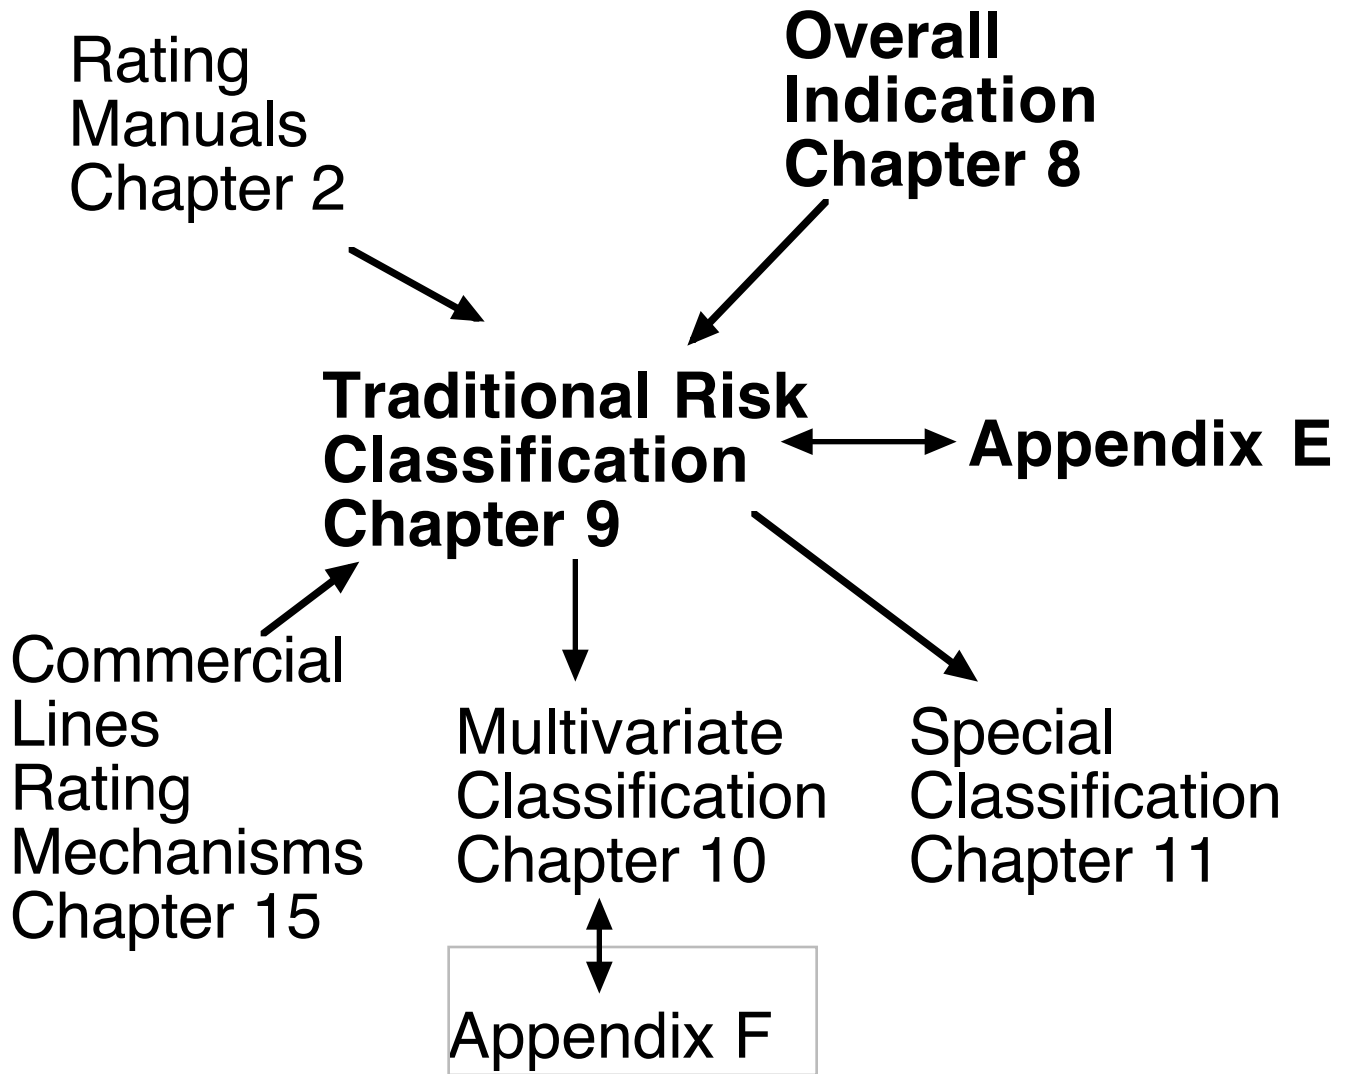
Rating Manuals Chapter 2

Overall Indication Chapter 8

Traditional Risk Classification Chapter 9

Appendix E

Commercial Lines Rating Mechanisms Chapter 15

Multivariate Classification Chapter 10

Special Classification Chapter 11

Appendix F